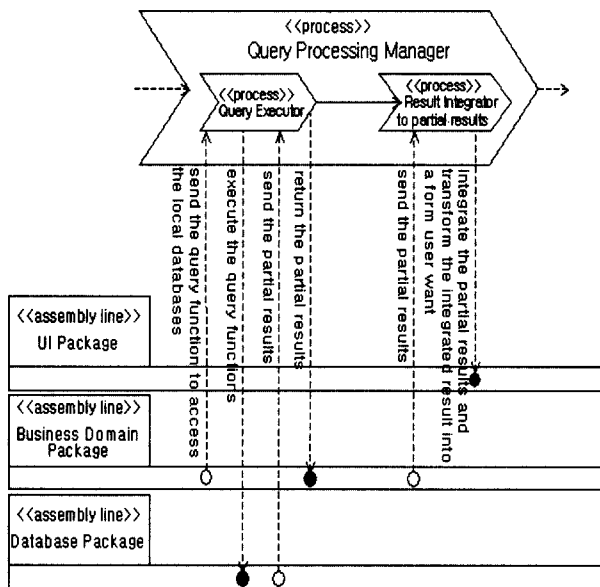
<<process>>
Query Processing Manager

<<process>>
Query Executor

<<process>>
Result Integrator to partial results

send the query function to access the local databases

execute the query functions

send the partial results

return the partial results

send the partial results

Integrate the partial results and transform the integrated result into a form user want

<<assembly line>>
UI Package

<<assembly line>>
Business Domain Package

<<assembly line>>
Database Package